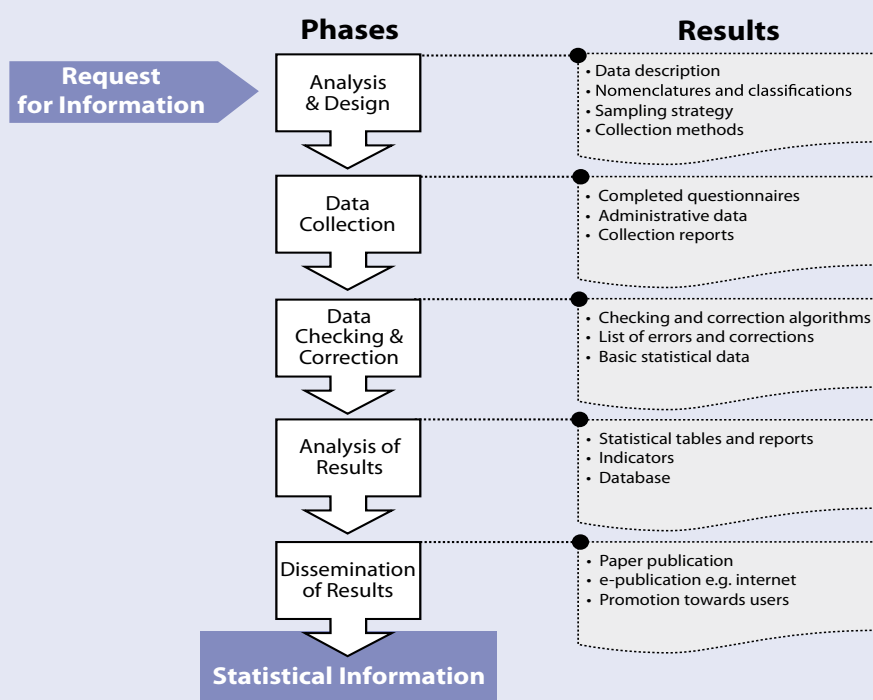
Phases

Results

Request for Information

Analysis & Design

• Data description
• Nomenclatures and classifications
• Sampling strategy
• Collection methods

Data Collection

• Completed questionnaires
• Administrative data
• Collection reports

Data Checking & Correction

• Checking and correction algorithms
• List of errors and corrections
• Basic statistical data

Analysis of Results

• Statistical tables and reports
• Indicators
• Database

Dissemination of Results

• Paper publication
• e-publication e.g. internet
• Promotion towards users

Statistical Information